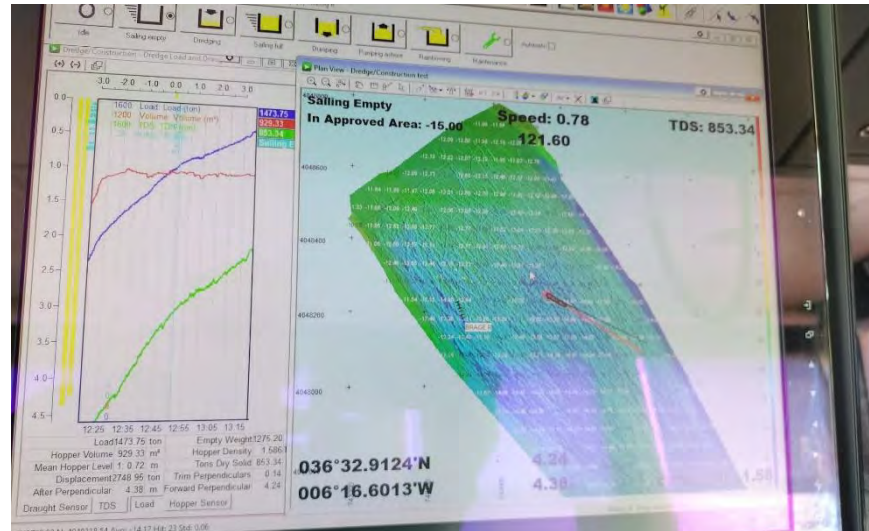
Idle
Sailing empty
Dredging
Sailing full
Dumping
Pumping ashore
Rainbowing
Maintenance
Automatic

Dredge Construction - Dredge Load and Dredge
(+) (-)
-3.0 -2.0 -1.0 0.0 1.0 2.0 3.0
0.0
0.5
1.0
1.5
2.0
2.5
3.0
3.5
4.0
4.5
1600 Load Load (ton)
1200 Volume Volume (m³)
1600 TDS TDS (ton)
1473.75
929.33
853.34
Sailing E
12:25 12:35 12:45 12:55 13:05 13:15
Load 1473.75 ton
Hopper Volume 929.33 m³
Mean Hopper Level 1: 0.72 m
Displacement 2748.95 ton
After Perpendicular 4.38 m
Empty Weight 1275.20
Hopper Density 1.5861
Tons Dry Solid 853.34
Trim Perpendiculars 0.14
Forward Perpendicular 4.24
Draught Sensor
TDS
Load
Hopper Sensor

Plan View - Dredge Construction test
Sailing Empty
Speed: 0.78
In Approved Area: -15.00
121.60
TDS: 853.34
4040600
4040400
4040200
4040000
036°32.9124'N
006°16.6013'W
4.24
4.38
1.58